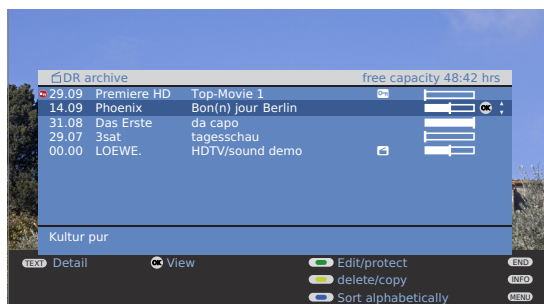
DR archive free capacity 48:42 hrs

| | | |
|---|---|---|
| 29.09 | Premiere HD | Top-Movie 1 |
| 14.09 | Phoenix | Bon(n) jour Berlin |
| 31.08 | Das Erste | da capo |
| 29.07 | 3sat | tagesschau |
| 00.00 | LOEWE. | HDTV/sound demo |

OK

Kultur pur

TEXT Detail OK View Edit/protect END

delete/copy INFO

Sort alphabetically MENU